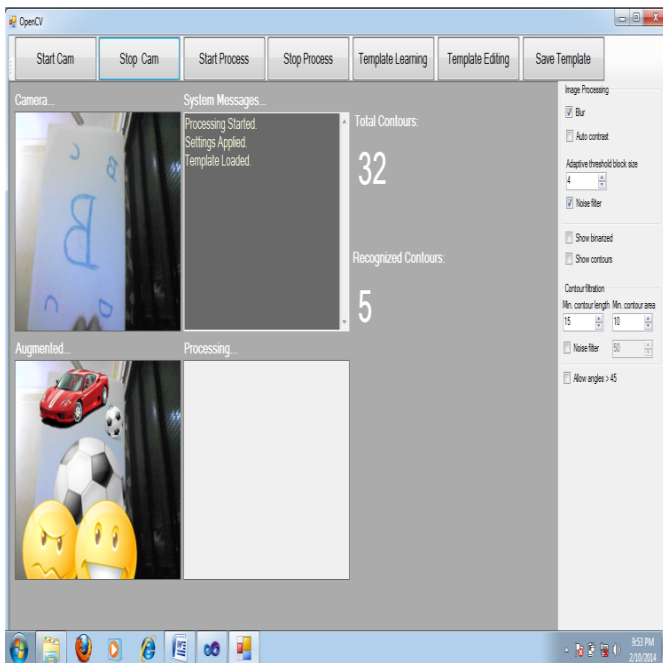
OpenCV

Start Cam
Stop Cam
Start Process
Stop Process
Template Learning
Template Editing
Save Template

Camera...

System Messages...

Processing Started.
Settings Applied.
Template Loaded.

Total Contours:

32

Recognized Contours:

5

Augmented...

Processing...

Image Processing

Blur

Auto contrast

Adaptive threshold block size

4

Noise filter

Show binarized

Show contours

Contour filtration

Min. contour length

Min. contour area

15

10

Noise filter

50

Allow angles > 45

9:53 PM
2/10/2014